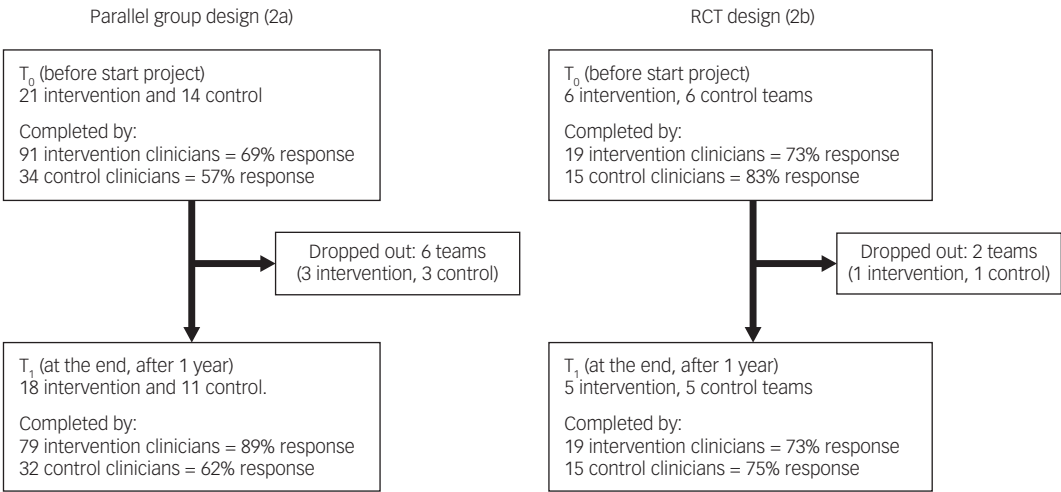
Parallel group design (2a)

$T_0$ (before start project)
21 intervention and 14 control

Completed by:
91 intervention clinicians = 69% response
34 control clinicians = 57% response

Dropped out: 6 teams
(3 intervention, 3 control)

$T_1$ (at the end, after 1 year)
18 intervention and 11 control.

Completed by:
79 intervention clinicians = 89% response
32 control clinicians = 62% response

RCT design (2b)

$T_0$ (before start project)
6 intervention, 6 control teams

Completed by:
19 intervention clinicians = 73% response
15 control clinicians = 83% response

Dropped out: 2 teams
(1 intervention, 1 control)

$T_1$ (at the end, after 1 year)
5 intervention, 5 control teams

Completed by:
19 intervention clinicians = 73% response
15 control clinicians = 75% response